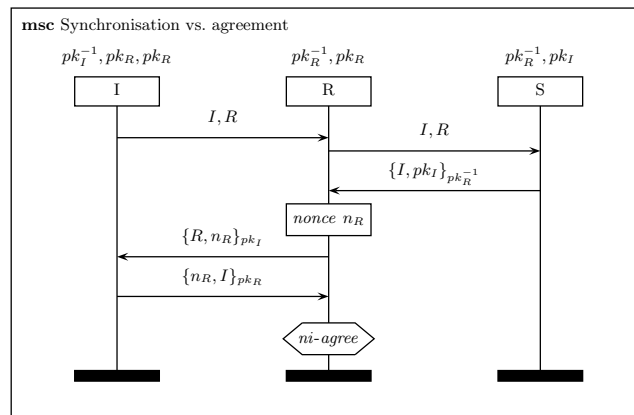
**msc** Synchronisation vs. agreement

$pk_I^{-1}, pk_R, pk_R$

I

$pk_R^{-1}, pk_R$

R

$pk_R^{-1}, pk_I$

S

$I, R$

$I, R$

$\{I, pk_I\}_{pk_R^{-1}}$

*nonce* $n_R$

$\{R, n_R\}_{pk_I}$

$\{n_R, I\}_{pk_R}$

*ni-agree*